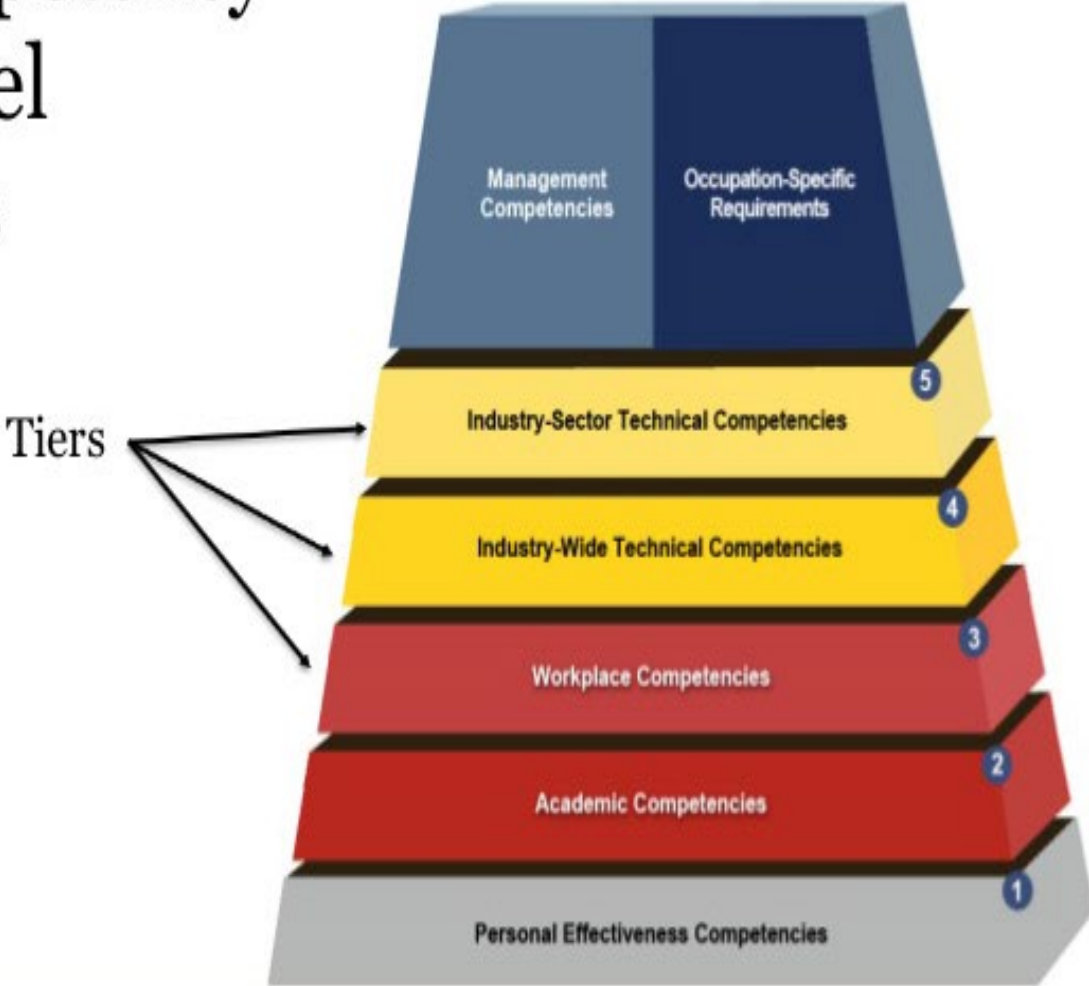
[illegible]y
el

Tiers

Management Competencies

Occupation-Specific Requirements

5

Industry-Sector Technical Competencies

4

Industry-Wide Technical Competencies

3

Workplace Competencies

2

Academic Competencies

1

Personal Effectiveness Competencies